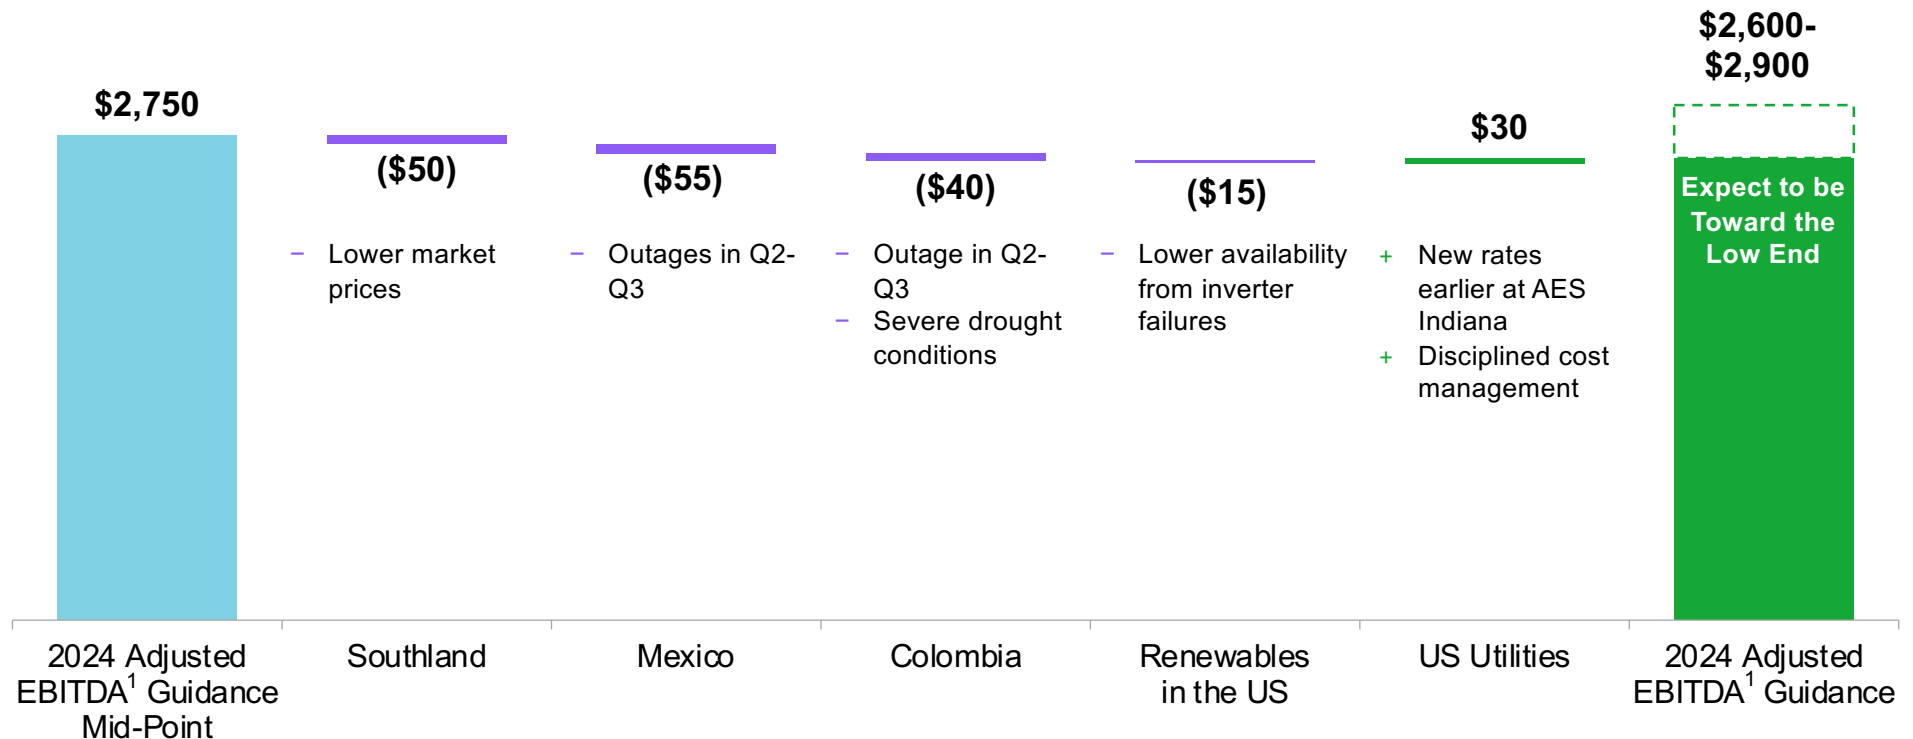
$2,750

($50)

– Lower market prices

($55)

– Outages in Q2-Q3

($40)

– Outage in Q2-Q3
– Severe drought conditions

($15)

– Lower availability from inverter failures

$30

+ New rates earlier at AES Indiana
+ Disciplined cost management

$2,600-$2,900

Expect to be Toward the Low End

2024 Adjusted EBITDA$^1$ Guidance Mid-Point

Southland

Mexico

Colombia

Renewables in the US

US Utilities

2024 Adjusted EBITDA$^1$ Guidance